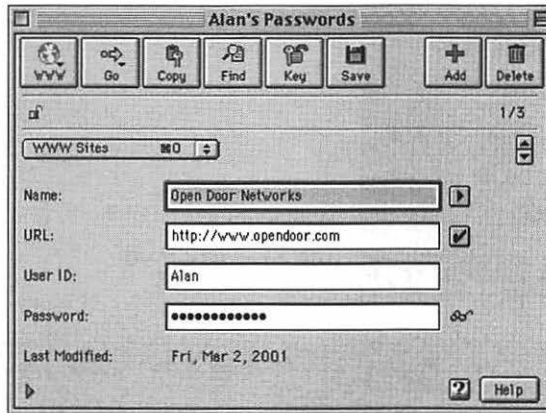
Alan's Passwords

WWW Go Copy Find Key Save Add Delete

1/3

WWW Sites ⌘0

Name: Open Door Networks

URL: http://www.opendoor.com

User ID: Alan

Password: •••••••••••••

Last Modified: Fri, Mar 2, 2001

? Help